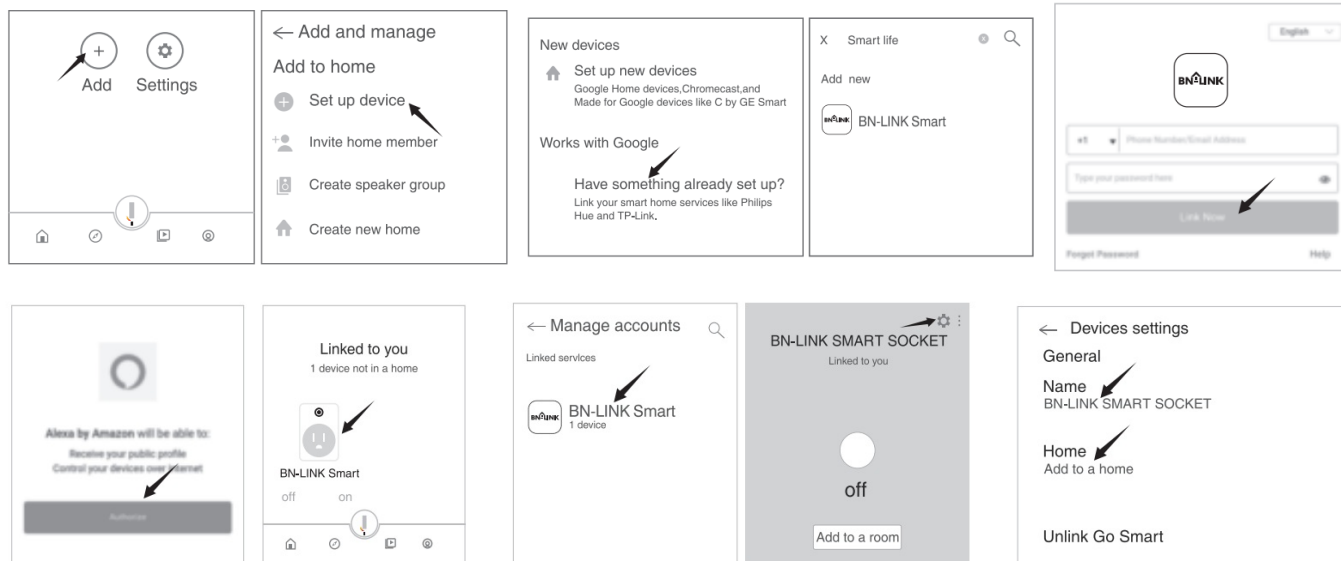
+
Add
Settings

← Add and manage
Add to home
Set up device
Invite home member
Create speaker group
Create new home

New devices
Set up new devices
Google Home devices,Chromecast,and Made for Google devices like C by GE Smart
Works with Google
Have something already set up?
Link your smart home services like Philips Hue and TP-Link.

X Smart life
Add new
BN-LINK Smart

English
BN-LINK
+1 Phone Number/Email Address
Type your password here
Link Now
Forgot Password
Help

Alexa by Amazon will be able to:
Receive your public profile
Control your devices over internet
Authorize

Linked to you
1 device not in a home
BN-LINK Smart
off on

← Manage accounts
Linked services
BN-LINK Smart
1 device

BN-LINK SMART SOCKET
Linked to you
off
Add to a room

← Devices settings
General
Name
BN-LINK SMART SOCKET
Home
Add to a home
Unlink Go Smart